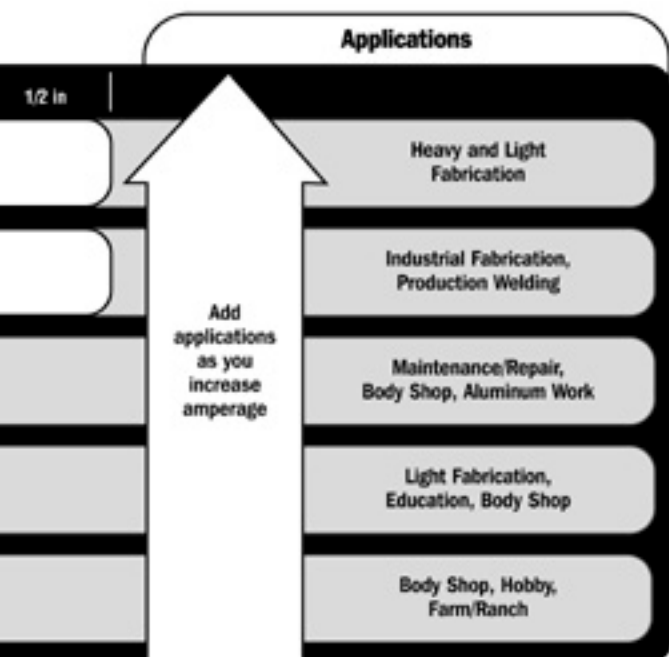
Applications

1/2 in

Heavy and Light Fabrication

Industrial Fabrication, Production Welding

Add applications as you increase amperage

Maintenance/Repair, Body Shop, Aluminum Work

Light Fabrication, Education, Body Shop

Body Shop, Hobby, Farm/Ranch